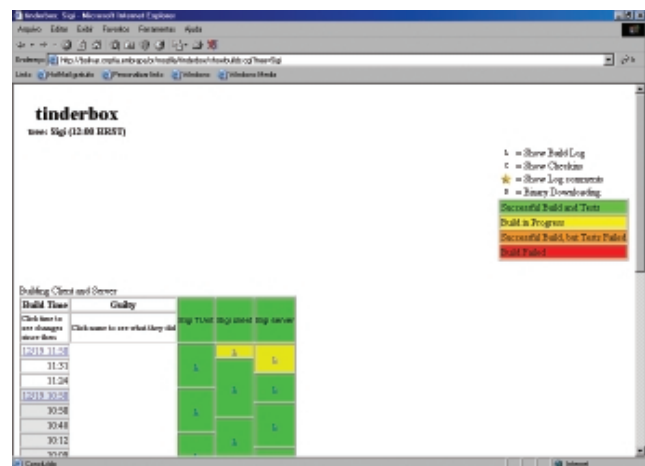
tinderbox: Sigi - Microsoft Internet Explorer

Arquivo Editar Exibir Favoritos Ferramentas Ajuda

Endereço http://bolivar.cnptia.embrapa.br/mozilla/tinderbox/showbuilds.cgi?tree=Sigi

Links HotMail gratuito Personalizar links Windows Windows Media

tinderbox

tree: Sigi (12:00 BRST)

L = Show Build Log
C = Show Checkins
= Show Log comments
B = Binary Downloading

Successful Build and Tests
Build in Progress
Successful Build, but Tests Failed
Build Failed

Building Client and Server

| Build Time | Guilty | Sigi TUnit | Sigi client | Sigi server |
|---|---|---|---|---|
| Click time to see changes since then | Click name to see what they did | | | |
| 12/19 11:58 | | L | L | L |
| 11:51 | | | L | |
| 11:24 | | | | L |
| 12/19 10:58 | | L | L | |
| 10:58 | | | | L |
| 10:48 | | | L | |
| 10:12 | | L | | L |
| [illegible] | | | | |

Concluído

Internet